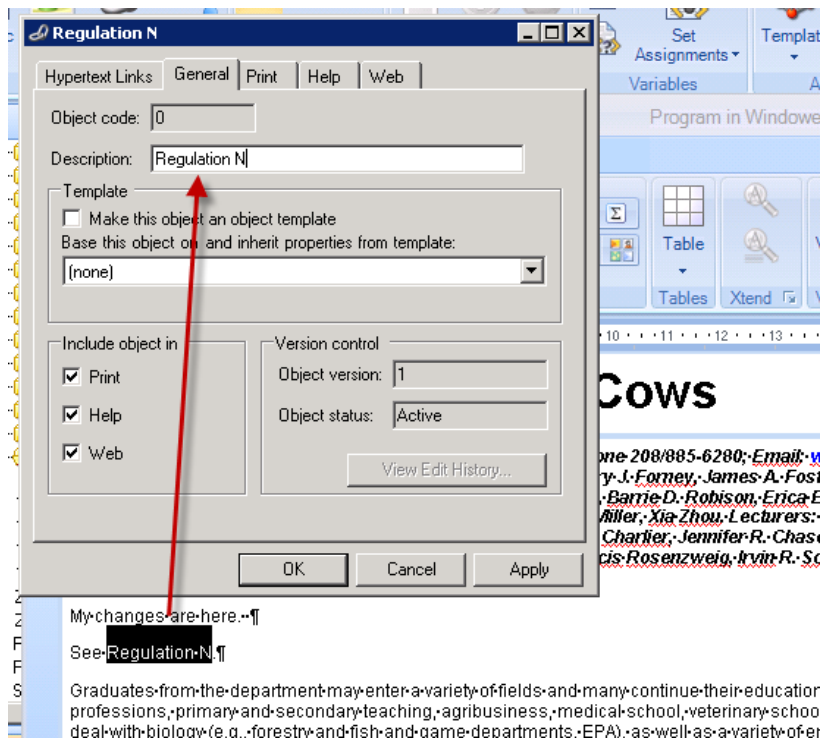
Regulation N

Hypertext Links | General | Print | Help | Web

Object code: 0

Description: Regulation N

Template

Make this object an object template

Base this object on and inherit properties from template:

(none)

Include object in

Print

Help

Web

Version control

Object version: 1

Object status: Active

View Edit History...

OK | Cancel | Apply

Set Assignments

Templat

Variables

Program in Windowe

Table

Tables | Xtend

·10· · ·11· · ·12· · ·13·

Cows

one 208/885-6280; Email: w

ry J. Forney, James A. Fost

Barrie D. Robison, Erica E

Miller, Xia Zhou. Lecturers:

Chartier, Jennifer R. Chase

cis Rosenzweig, Irvin R. Sc

My changes are here. ¶

See Regulation N.¶

Graduates from the department may enter a variety of fields and many continue their education

professions, primary and secondary teaching, agribusiness, medical school, veterinary schoo

deal with biology (e.g., forestry and fish and game departments, EPA), as well as a variety of e